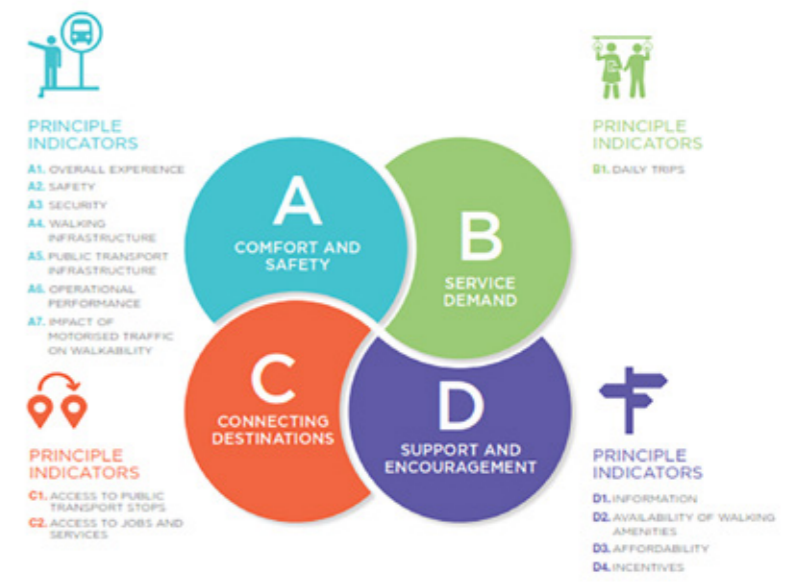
PRINCIPLE INDICATORS

A1. OVERALL EXPERIENCE
A2. SAFETY
A3. SECURITY
A4. WALKING INFRASTRUCTURE
A5. PUBLIC TRANSPORT INFRASTRUCTURE
A6. OPERATIONAL PERFORMANCE
A7. IMPACT OF MOTORISED TRAFFIC ON WALKABILITY

PRINCIPLE INDICATORS

B1. DAILY TRIPS

A
COMFORT AND SAFETY

B
SERVICE DEMAND

C
CONNECTING DESTINATIONS

D
SUPPORT AND ENCOURAGEMENT

PRINCIPLE INDICATORS

C1. ACCESS TO PUBLIC TRANSPORT STOPS
C2. ACCESS TO JOBS AND SERVICES

PRINCIPLE INDICATORS

D1. INFORMATION
D2. AVAILABILITY OF WALKING AMENITIES
D3. AFFORDABILITY
D4. INCENTIVES